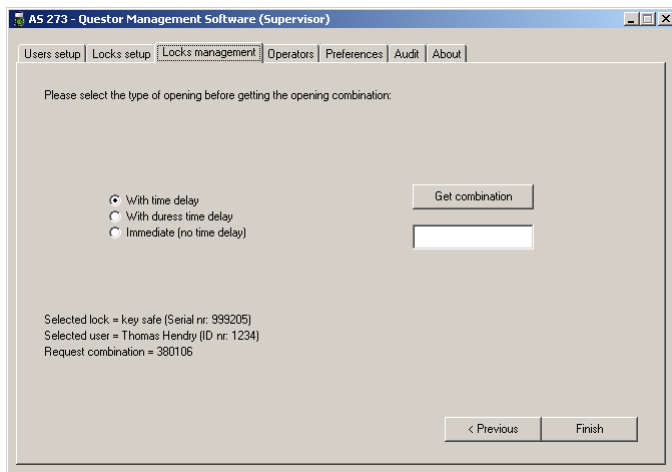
AS 273 - Questor Management Software (Supervisor)

Users setup | Locks setup | Locks management | Operators | Preferences | Audit | About

Please select the type of opening before getting the opening combination:

With time delay
With duress time delay
Immediate (no time delay)

Get combination

Selected lock = key safe (Serial nr: 999205)
Selected user = Thomas Hendry (ID nr: 1234)
Request combination = 380106

< Previous
Finish